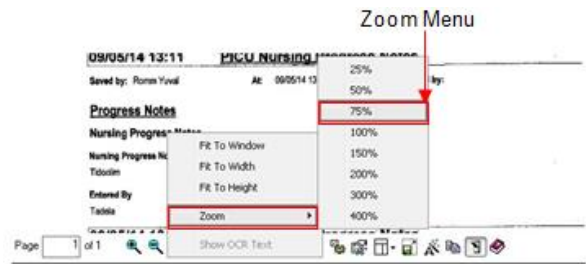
Zoom Menu

09/05/14 13:11 PICU Nursing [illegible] Notes

Saved by: Ronen Yuval At: 09/05/14 13 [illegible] by:

Progress Notes

Nursing Progress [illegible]

Nursing Progress No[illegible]

Tidoolim

Entered By

Tadela

Fit To Window

Fit To Width

Fit To Height

Zoom

Show OCR Text

25%

50%

75%

100%

150%

200%

300%

400%

Page 1 of 1